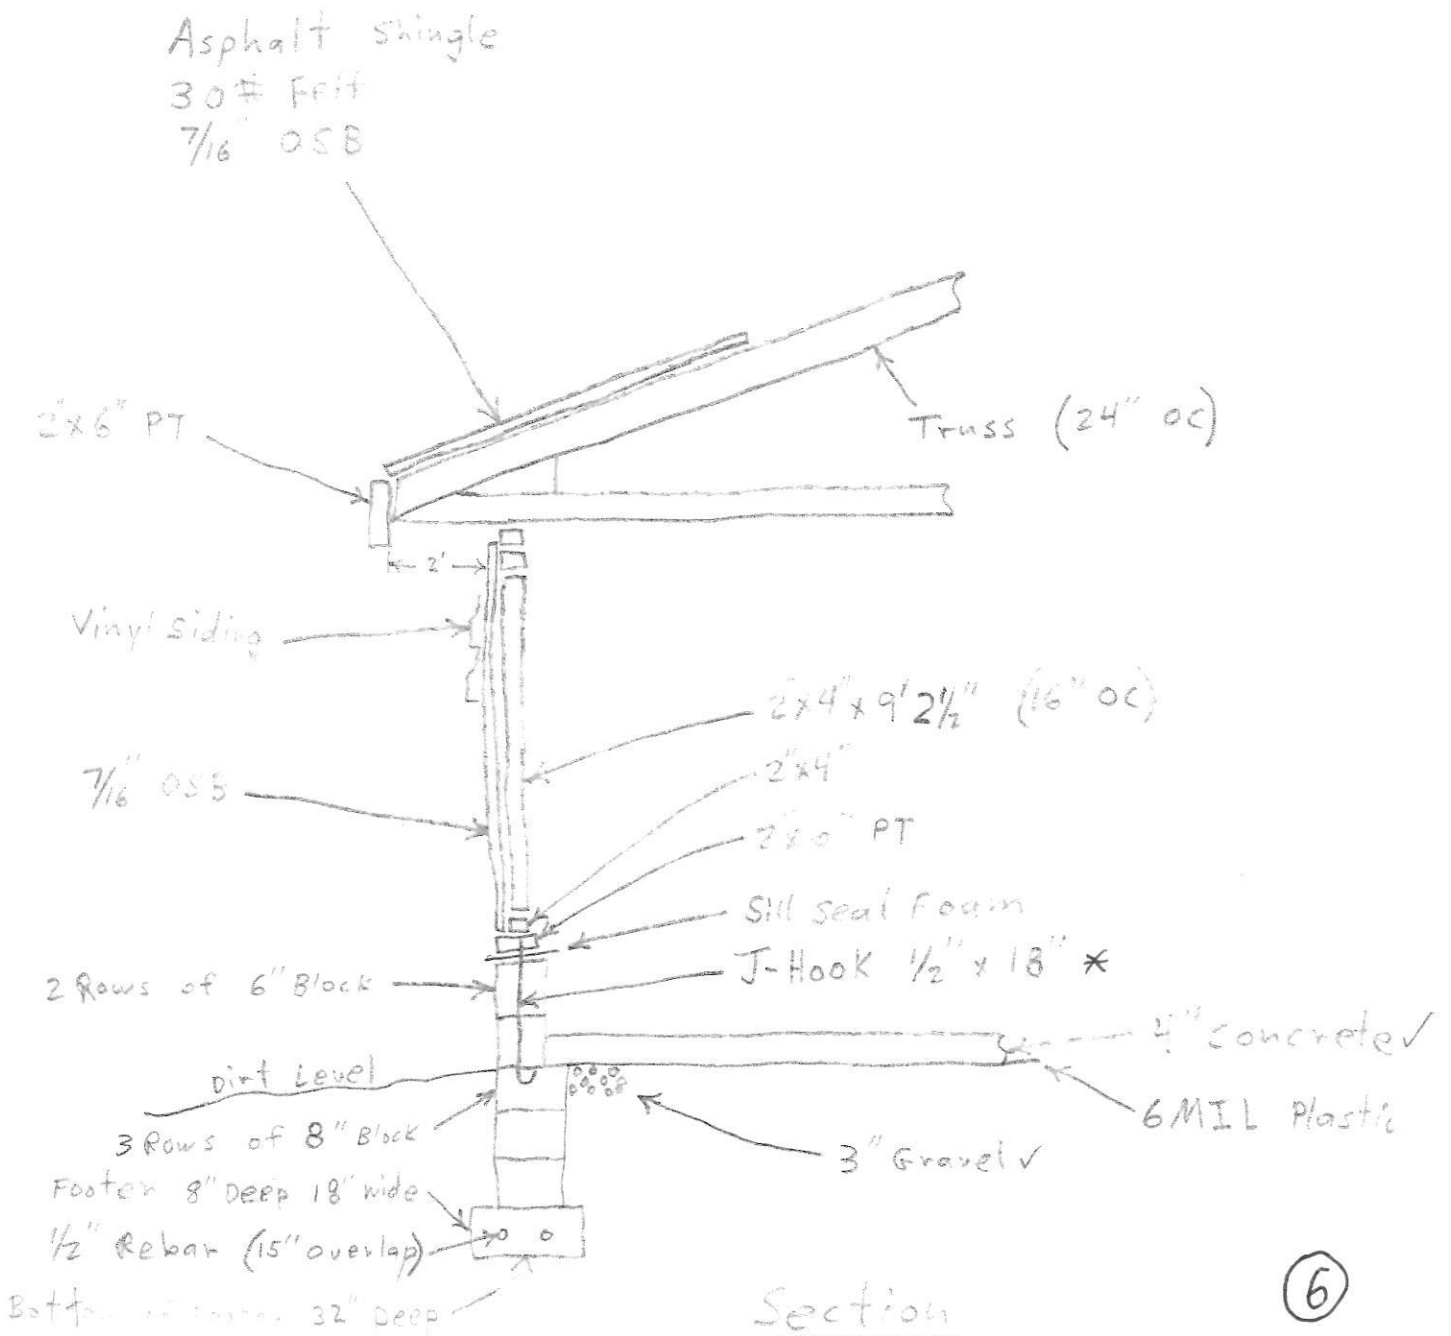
Asphalt Shingle
30# Felt
7/16" OSB

2"x6" PT

Truss (24" oc)

2'

Vinyl Siding

2"x4" x 9' 2½" (16" oc)

7/16" OSB

2"x4"

2"x6" PT

Sill Seal Foam

J-Hook ½" x 18" *

2 Rows of 6" Block

4" concrete ✓

Dirt Level

6MIL Plastic

3 Rows of 8" Block

3" Gravel ✓

Footer 8" Deep 18" wide

½" Rebar (15" overlap)

Bott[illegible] 32" Deep

Section

6